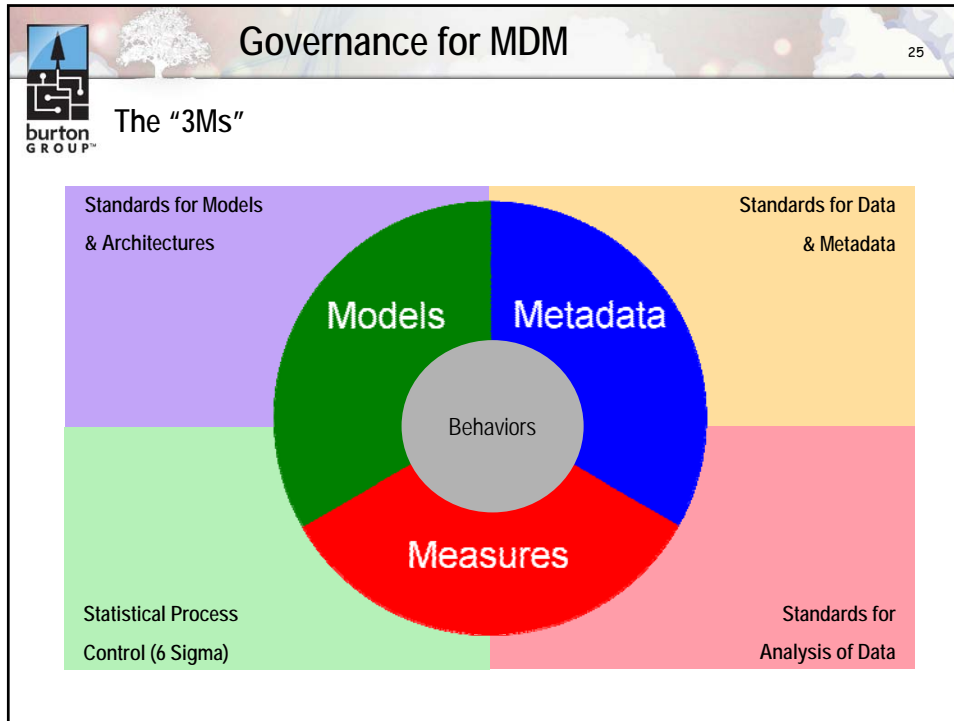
Governance for MDM

25

burton GROUP™

The "3Ms"

Standards for Models & Architectures

Standards for Data & Metadata

Models

Metadata

Behaviors

Measures

Statistical Process Control (6 Sigma)

Standards for Analysis of Data